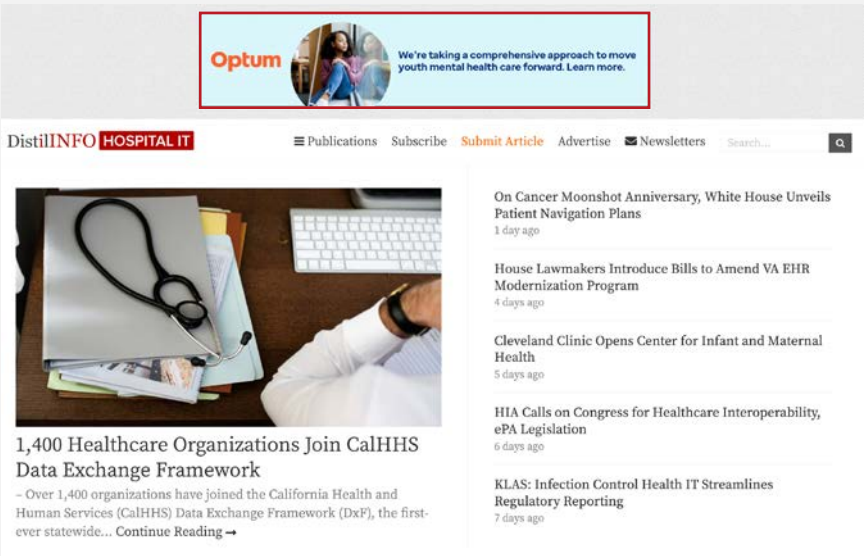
Optum

We're taking a comprehensive approach to move youth mental health care forward. Learn more.

DistilINFO HOSPITAL IT

Publications Subscribe Submit Article Advertise Newsletters Search...

1,400 Healthcare Organizations Join CalHHS Data Exchange Framework

– Over 1,400 organizations have joined the California Health and Human Services (CalHHS) Data Exchange Framework (DxF), the first-ever statewide... Continue Reading →

On Cancer Moonshot Anniversary, White House Unveils Patient Navigation Plans
1 day ago

House Lawmakers Introduce Bills to Amend VA EHR Modernization Program
4 days ago

Cleveland Clinic Opens Center for Infant and Maternal Health
5 days ago

HIA Calls on Congress for Healthcare Interoperability, ePA Legislation
6 days ago

KLAS: Infection Control Health IT Streamlines Regulatory Reporting
7 days ago